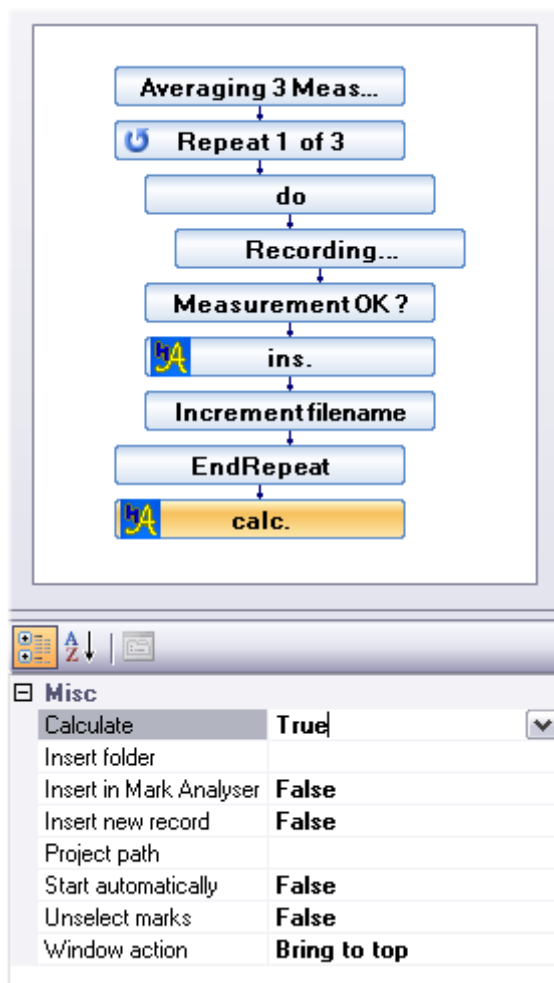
Averaging 3 Meas...

Repeat 1 of 3

do

Recording...

Measurement OK ?

ins.

Increment filename

EndRepeat

calc.

A Z

Misc

| | |
|---|---|
| Calculate | True |
| Insert folder | |
| Insert in Mark Analyser | False |
| Insert new record | False |
| Project path | |
| Start automatically | False |
| Unselect marks | False |
| Window action | Bring to top |